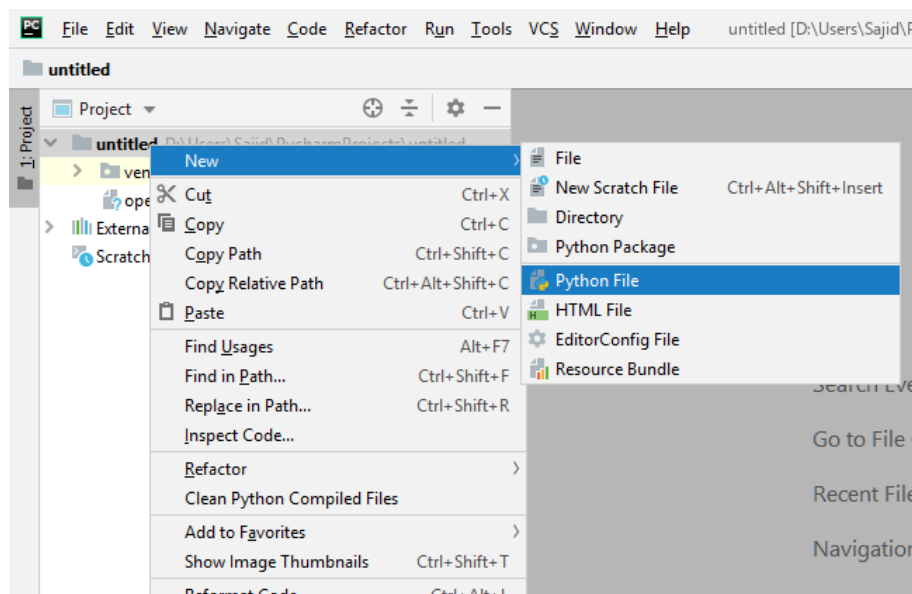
PC File Edit View Navigate Code Refactor Run Tools VCS Window Help untitled [D:\Users\Sajid\P

untitled

1: Project

Project

untitled D:\Users\Sajid\PycharmProjects\untitled

ven

ope

Externa

Scratch

New

Cut Ctrl+X

Copy Ctrl+C

Copy Path Ctrl+Shift+C

Copy Relative Path Ctrl+Alt+Shift+C

Paste Ctrl+V

Find Usages Alt+F7

Find in Path... Ctrl+Shift+F

Replace in Path... Ctrl+Shift+R

Inspect Code...

Refactor

Clean Python Compiled Files

Add to Favorites

Show Image Thumbnails Ctrl+Shift+T

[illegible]

File

New Scratch File Ctrl+Alt+Shift+Insert

Directory

Python Package

Python File

HTML File

EditorConfig File

Resource Bundle

Search Eve

Go to File

Recent File

Navigation